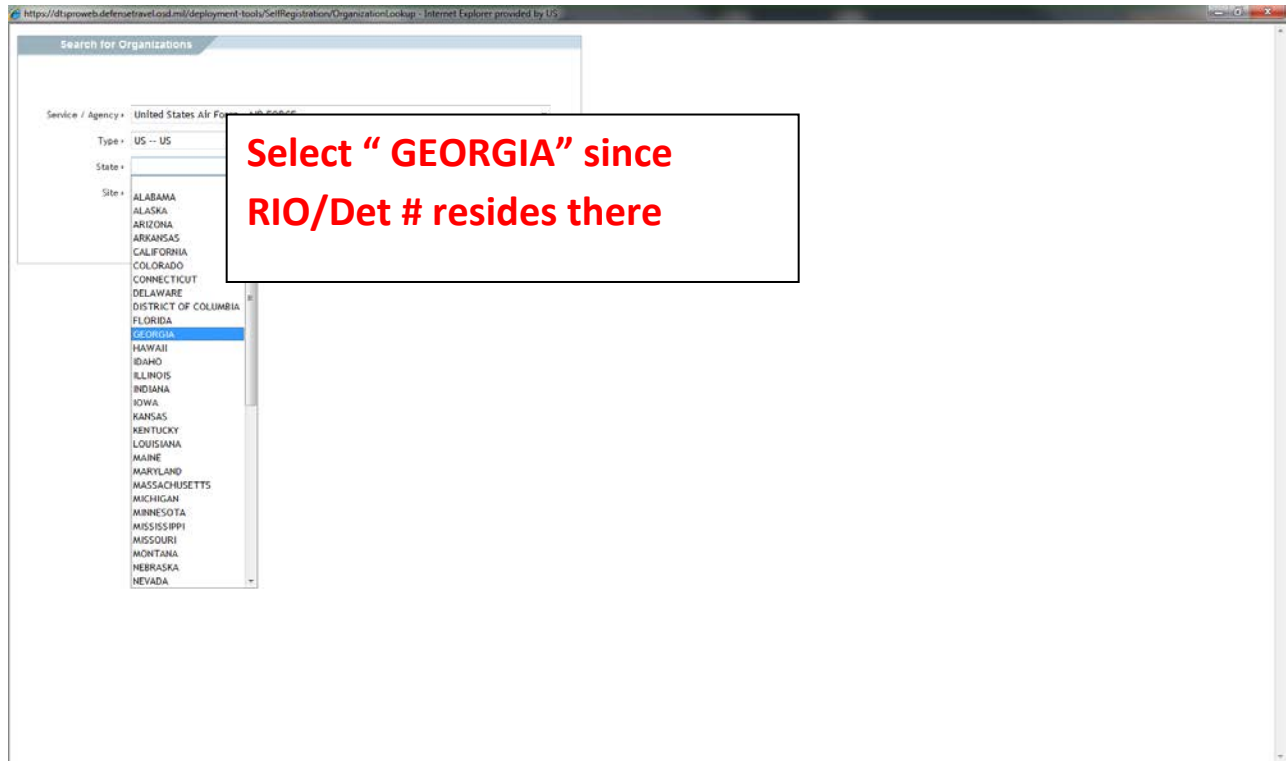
https://dtsproweb.defensetravel.osd.mil/deployment-tools/SelfRegistration/OrganizationLookup - Internet Explorer provided by US

Search for Organizations

Service / Agency • United States Air Fo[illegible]

Type • US -- US

State •

Site •

ALABAMA
ALASKA
ARIZONA
ARKANSAS
CALIFORNIA
COLORADO
CONNECTICUT
DELAWARE
DISTRICT OF COLUMBIA
FLORIDA
GEORGIA
HAWAII
IDAHO
ILLINOIS
INDIANA
IOWA
KANSAS
KENTUCKY
LOUISIANA
MAINE
MARYLAND
MASSACHUSETTS
MICHIGAN
MINNESOTA
MISSISSIPPI
MISSOURI
MONTANA
NEBRASKA
NEVADA

Select “ GEORGIA” since RIO/Det # resides there